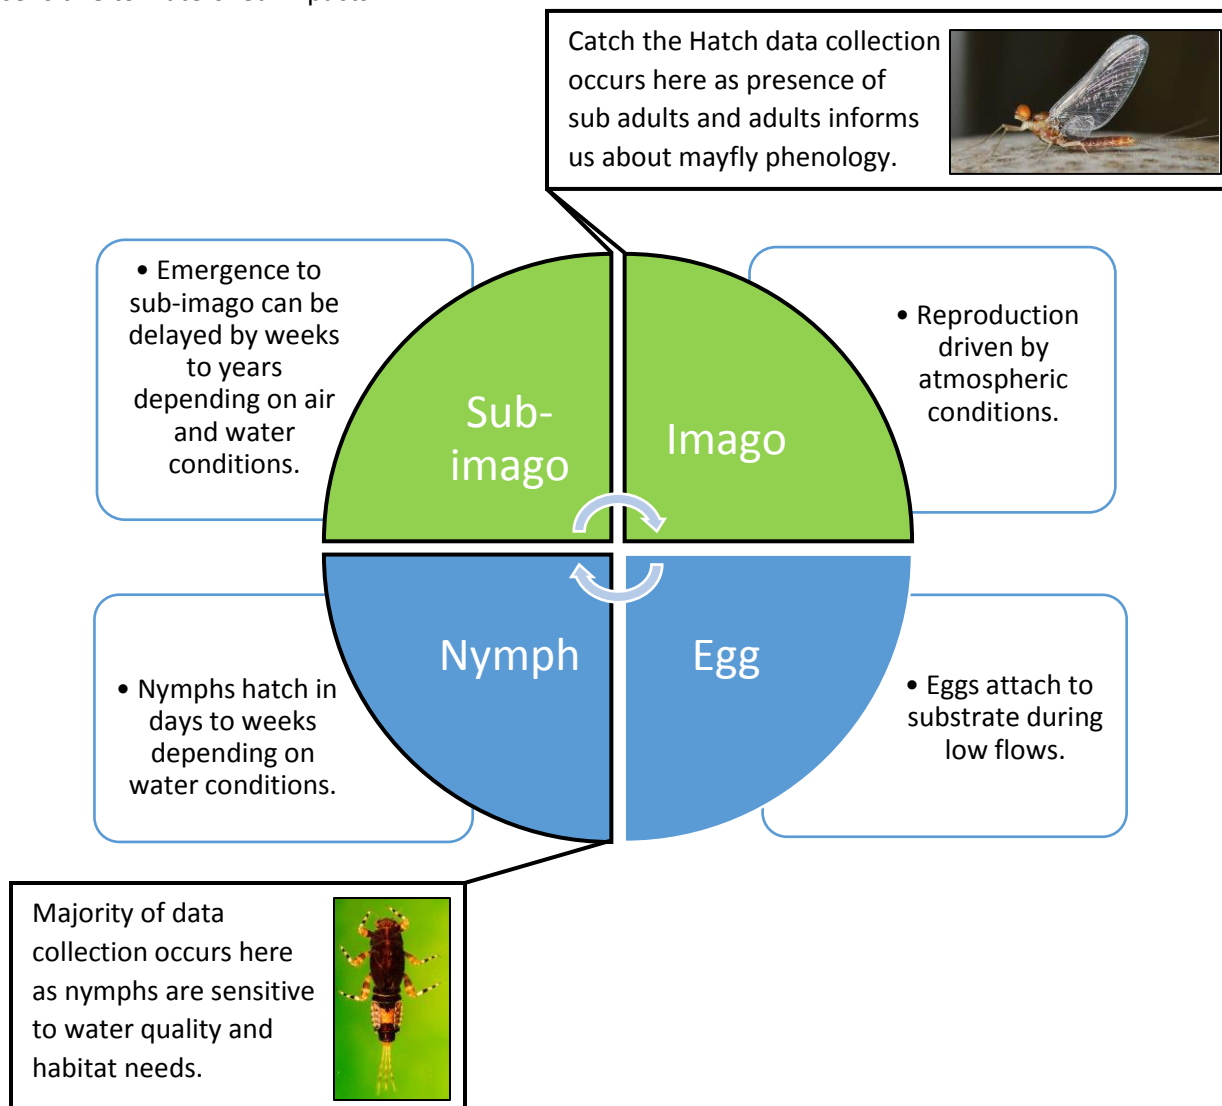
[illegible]

Catch the Hatch data collection occurs here as presence of sub adults and adults informs us about mayfly phenology.

• Emergence to sub-imago can be delayed by weeks to years depending on air and water conditions.

Sub-imago

Imago

• Reproduction driven by atmospheric conditions.

Nymph

Egg

• Nymphs hatch in days to weeks depending on water conditions.

• Eggs attach to substrate during low flows.

Majority of data collection occurs here as nymphs are sensitive to water quality and habitat needs.